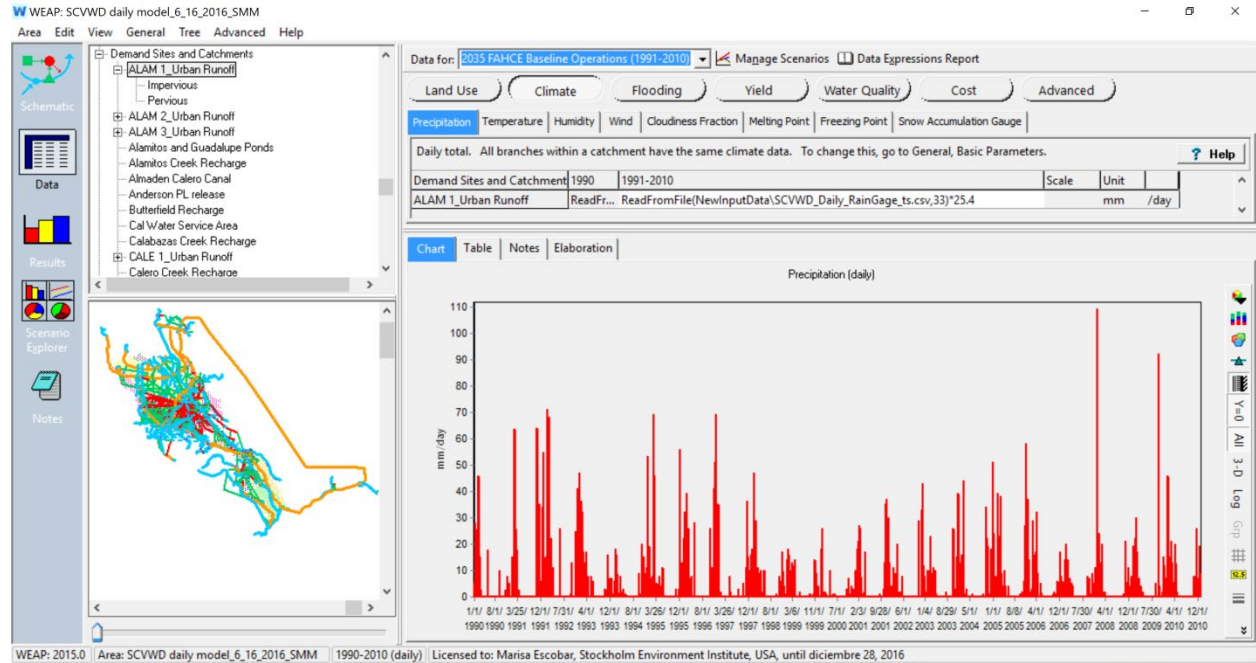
WEAP: SCVWD daily model_6_16_2016_SMM

Area Edit View General Tree Advanced Help

Schematic

Data

Results

Scenario Explorer

Notes

Demand Sites and Catchments
ALAM 1_Urban Runoff
Impervious
Pervious
ALAM 2_Urban Runoff
ALAM 3_Urban Runoff
Alamitos and Guadalupe Ponds
Alamitos Creek Recharge
Almaden Calero Canal
Anderson PL release
Butterfield Recharge
Cal Water Service Area
Calabazas Creek Recharge
CALE 1_Urban Runoff
Calero Creek Recharge

Data for: 2035 FAHCE Baseline Operations (1991-2010) Manage Scenarios Data Expressions Report

Land Use | Climate | Flooding | Yield | Water Quality | Cost | Advanced

Precipitation | Temperature | Humidity | Wind | Cloudiness Fraction | Melting Point | Freezing Point | Snow Accumulation Gauge

Daily total. All branches within a catchment have the same climate data. To change this, go to General, Basic Parameters.

? Help

| Demand Sites and Catchment | 1990 | 1991-2010 | Scale | Unit | |
|---|---|---|---|---|---|
| ALAM 1_Urban Runoff | ReadFr... | ReadFromFile(NewInputData\SCVWD_Daily_RainGage_ts.csv,33)*25.4 | | mm | /day |

Chart | Table | Notes | Elaboration

Precipitation (daily)

mm /day

110 100 90 80 70 60 50 40 30 20 10 0

1/1/ 1990 8/1/ 1990 3/25/ 1991 12/1/ 1991 7/31/ 1992 4/1/ 1993 12/1/ 1993 8/1/ 1994 3/26/ 1995 12/1/ 1995 8/1/ 1996 3/26/ 1997 12/1/ 1997 8/1/ 1998 3/6/ 1999 11/1/ 1999 7/1/ 2000 2/3/ 2001 9/28/ 2001 6/1/ 2002 1/4/ 2003 8/29/ 2003 5/1/ 2004 1/1/ 2005 8/8/ 2005 4/1/ 2006 12/1/ 2006 7/30/ 2007 4/1/ 2008 12/1/ 2008 7/30/ 2009 4/1/ 2010 12/1/ 2010

Y=0 All 3-D Log Grp 12.5

WEAP: 2015.0 | Area: SCVWD daily model_6_16_2016_SMM | 1990-2010 (daily) | Licensed to: Marisa Escobar, Stockholm Environment Institute, USA, until diciembre 28, 2016